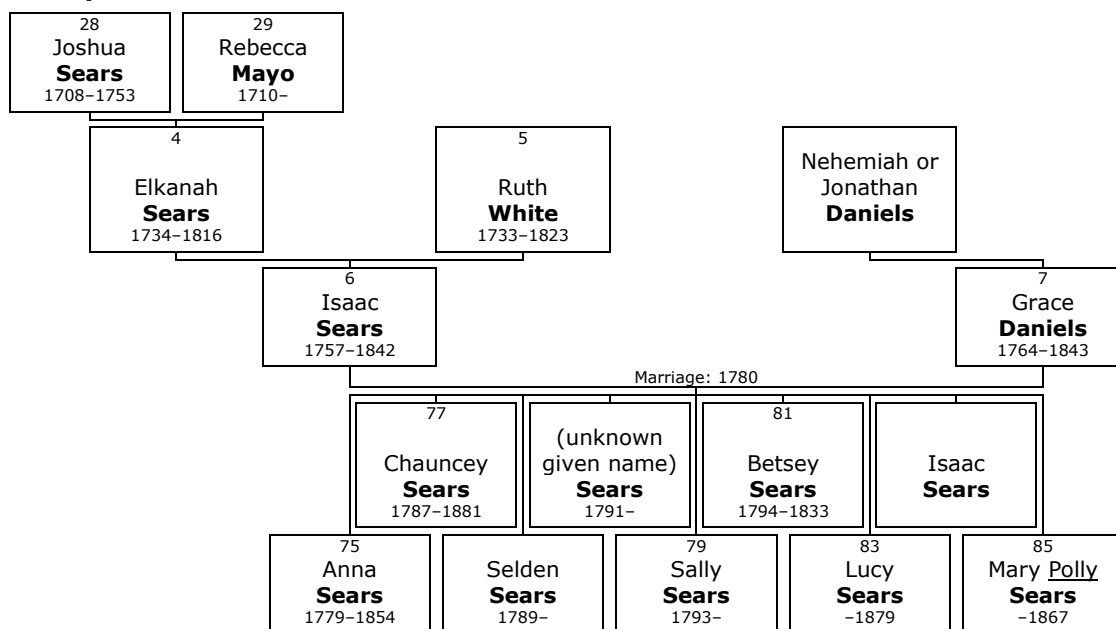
28
Joshua
**Sears**
1708–1753

29
Rebecca
**Mayo**
1710–

4
Elkanah
**Sears**
1734–1816

5
Ruth
**White**
1733–1823

Nehemiah or Jonathan
**Daniels**

6
Isaac
**Sears**
1757–1842

7
Grace
**Daniels**
1764–1843

Marriage: 1780

77
Chauncey
**Sears**
1787–1881

(unknown given name)
**Sears**
1791–

81
Betsey
**Sears**
1794–1833

Isaac
**Sears**

75
Anna
**Sears**
1779–1854

Selden
**Sears**
1789–

79
Sally
**Sears**
1793–

83
Lucy
**Sears**
–1879

85
Mary Polly
**Sears**
–1867